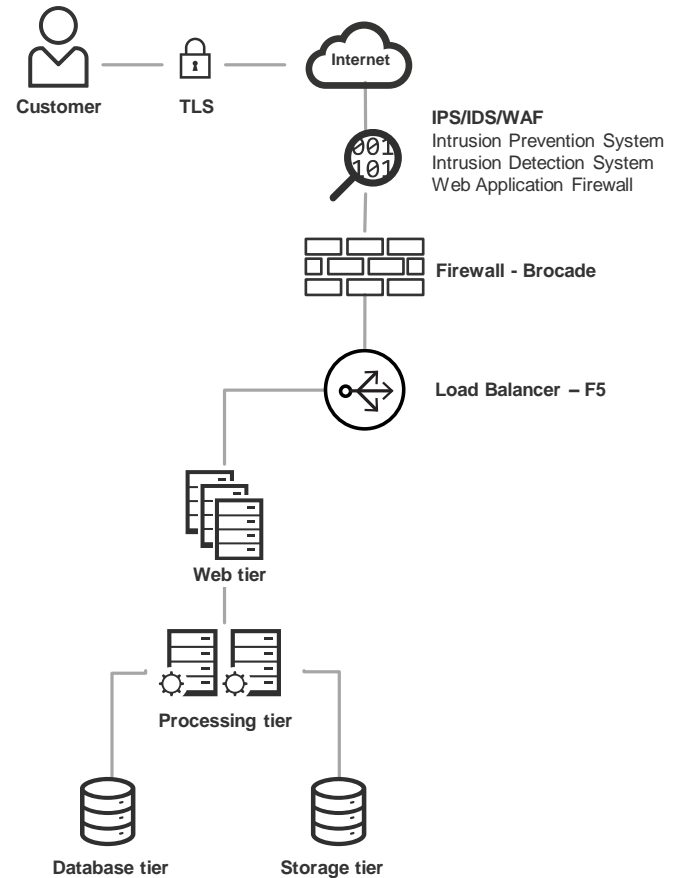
Customer

TLS

Internet

IPS/IDS/WAF
Intrusion Prevention System
Intrusion Detection System
Web Application Firewall

001
101

Firewall - Brocade

Load Balancer – F5

Web tier

Processing tier

Database tier

Storage tier